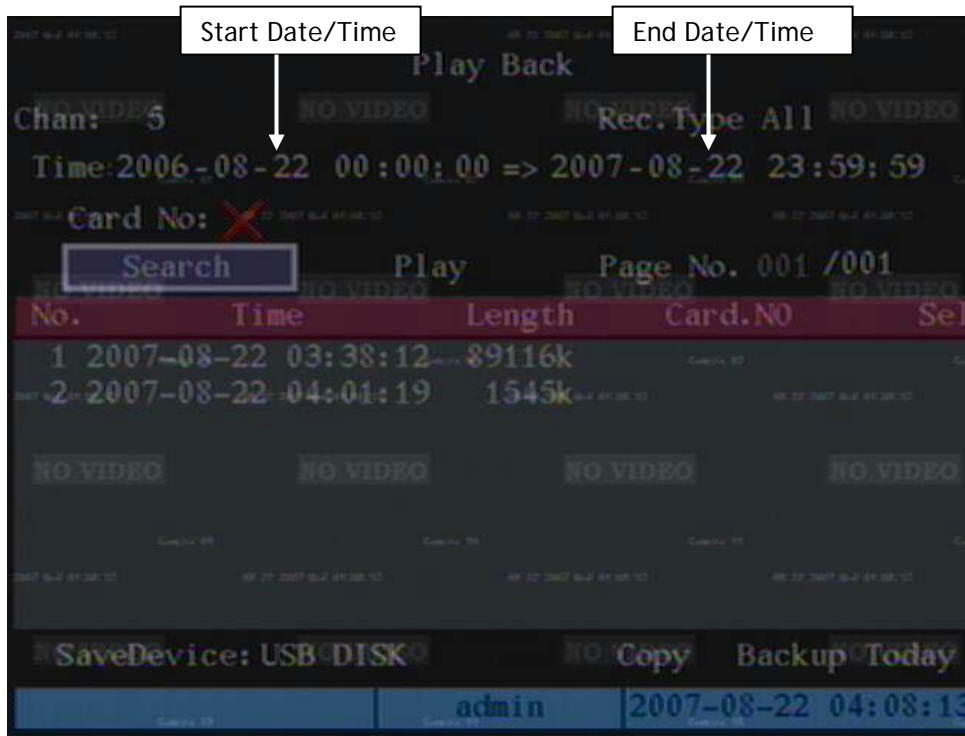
Start Date/Time

End Date/Time

Play Back

Chan: 5

Rec.Type All

Time 2006-08-22 00:00:00 => 2007-08-22 23:59:59

Card No:

Search

Play

Page No. 001 /001

| No. | Time | Length | Card.NO | Sel |
|---|---|---|---|---|
| 1 | 2007-08-22 03:38:12 | 89116k | | |
| 2 | 2007-08-22 04:01:19 | 1545k | | |

NO VIDEO NO VIDEO NO VIDEO NO VIDEO

SaveDevice: USB DISK

Copy

Backup Today

admin

2007-08-22 04:08:13